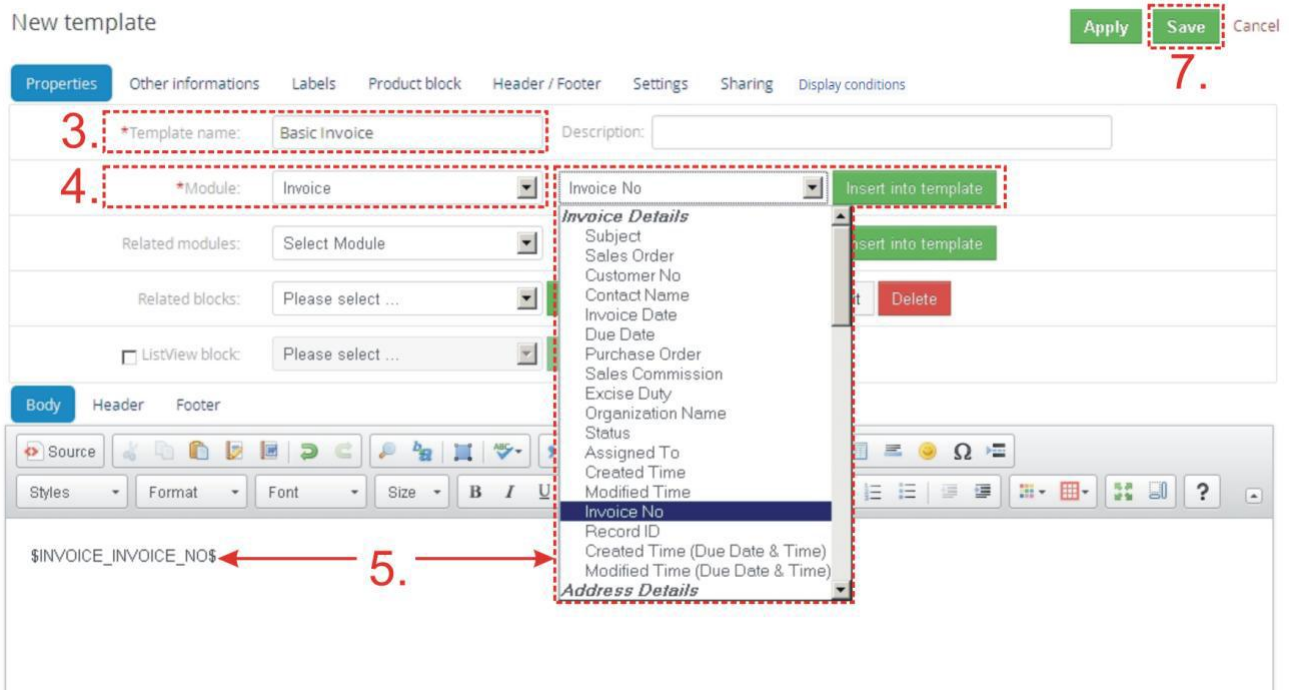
New template

Apply Save Cancel

7.

Properties Other informations Labels Product block Header / Footer Settings Sharing Display conditions

3. *Template name: Basic Invoice Description:

4. *Module: Invoice Invoice No Insert into template

Related modules: Select Module Insert into template

Related blocks: Please select ... Delete

ListView block: Please select ...

Invoice Details
Subject
Sales Order
Customer No
Contact Name
Invoice Date
Due Date
Purchase Order
Sales Commission
Excise Duty
Organization Name
Status
Assigned To
Created Time
Modified Time
Invoice No
Record ID
Created Time (Due Date & Time)
Modified Time (Due Date & Time)
Address Details

Body Header Footer

Source

Styles Format Font Size B I U

$INVOICE_INVOICE_NO$ 5.